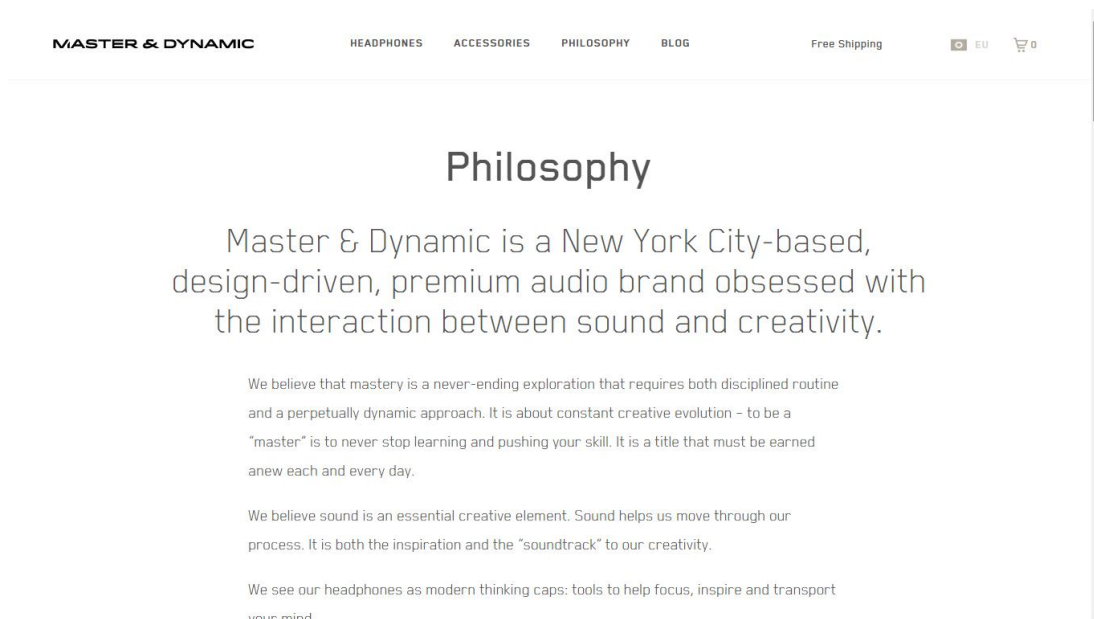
MASTER & DYNAMIC

HEADPHONES ACCESSORIES PHILOSOPHY BLOG

Free Shipping

EU

0

Philosophy

Master & Dynamic is a New York City-based, design-driven, premium audio brand obsessed with the interaction between sound and creativity.

We believe that mastery is a never-ending exploration that requires both disciplined routine and a perpetually dynamic approach. It is about constant creative evolution – to be a "master" is to never stop learning and pushing your skill. It is a title that must be earned anew each and every day.

We believe sound is an essential creative element. Sound helps us move through our process. It is both the inspiration and the "soundtrack" to our creativity.

We see our headphones as modern thinking caps: tools to help focus, inspire and transport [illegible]